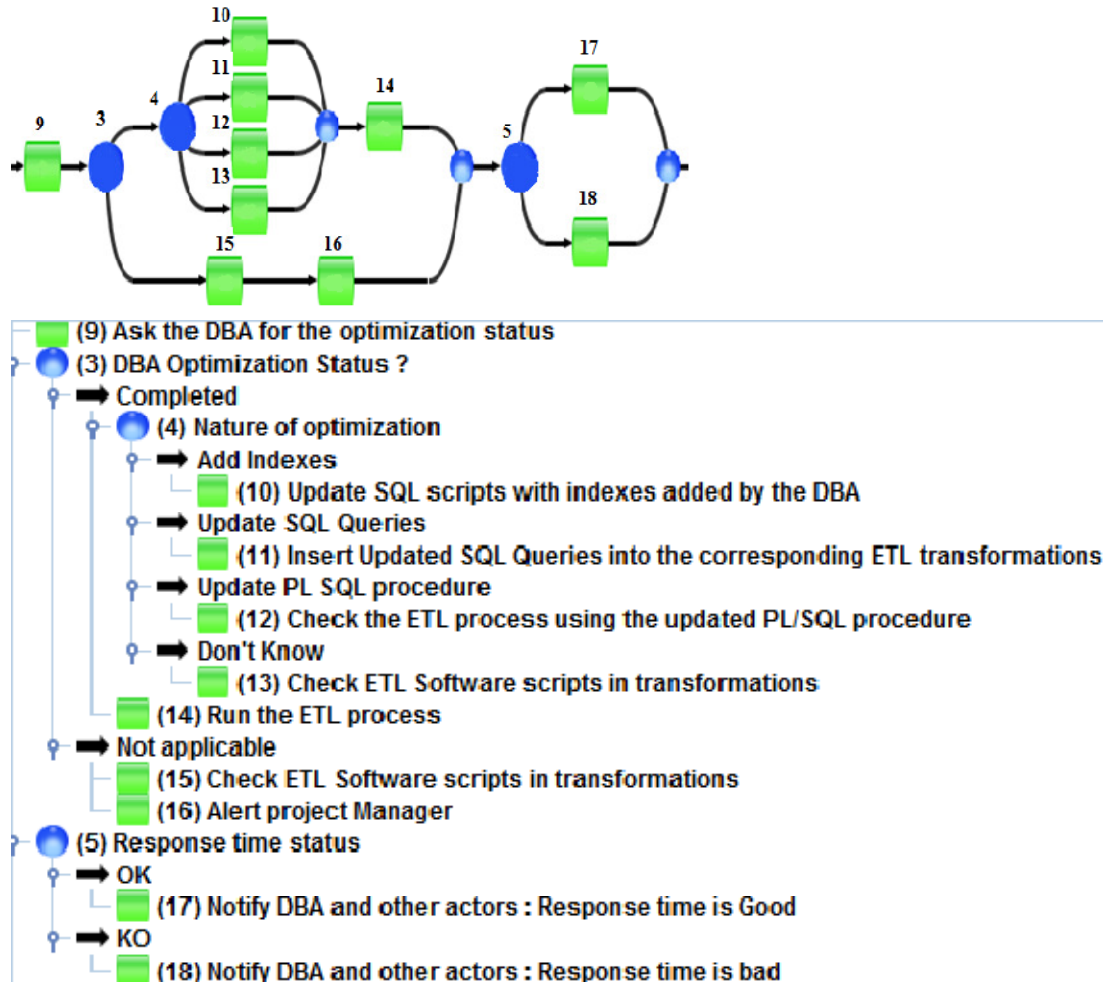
10
11
4
12
3
9
13
14
5
17
18
15
16

(9) Ask the DBA for the optimization status
(3) DBA Optimization Status ?
Completed
(4) Nature of optimization
Add Indexes
(10) Update SQL scripts with indexes added by the DBA
Update SQL Queries
(11) Insert Updated SQL Queries into the corresponding ETL transformations
Update PL SQL procedure
(12) Check the ETL process using the updated PL/SQL procedure
Don't Know
(13) Check ETL Software scripts in transformations
(14) Run the ETL process
Not applicable
(15) Check ETL Software scripts in transformations
(16) Alert project Manager
(5) Response time status
OK
(17) Notify DBA and other actors : Response time is Good
KO
(18) Notify DBA and other actors : Response time is bad